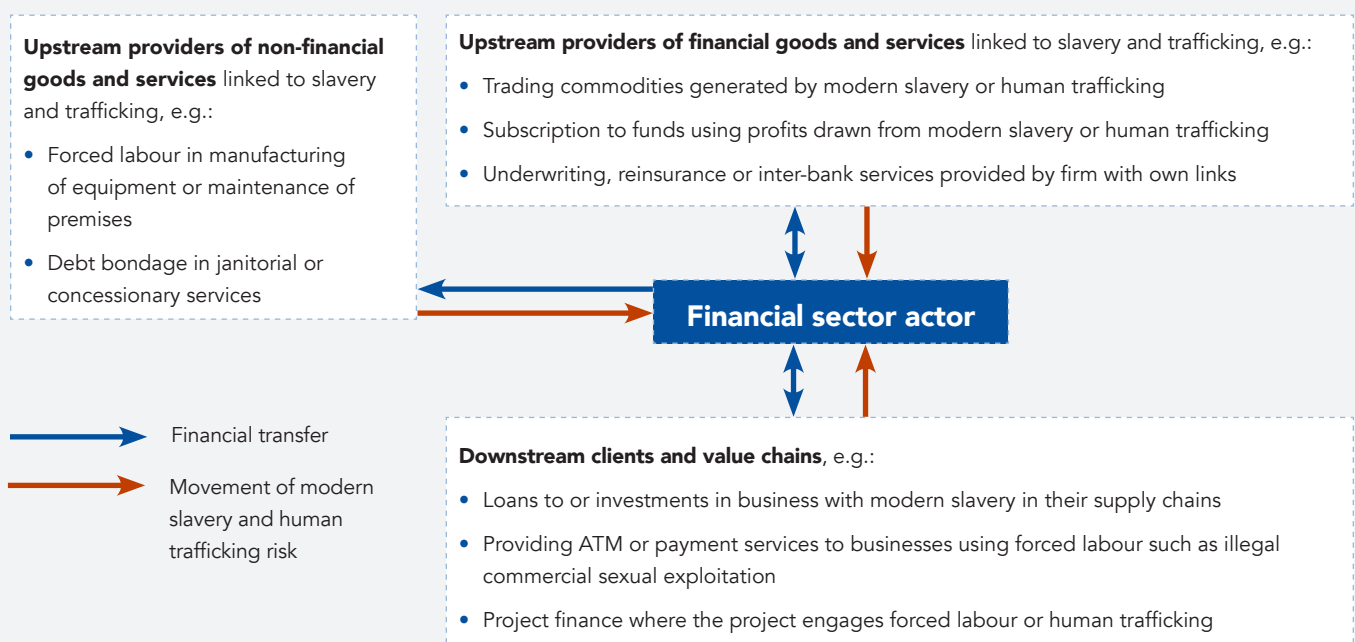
**Upstream providers of non-financial goods and services** linked to slavery and trafficking, e.g.:

- Forced labour in manufacturing of equipment or maintenance of premises
- Debt bondage in janitorial or concessionary services

**Upstream providers of financial goods and services** linked to slavery and trafficking, e.g.:

- Trading commodities generated by modern slavery or human trafficking
- Subscription to funds using profits drawn from modern slavery or human trafficking
- Underwriting, reinsurance or inter-bank services provided by firm with own links

Financial sector actor

Financial transfer

Movement of modern slavery and human trafficking risk

**Downstream clients and value chains**, e.g.:

- Loans to or investments in business with modern slavery in their supply chains
- Providing ATM or payment services to businesses using forced labour such as illegal commercial sexual exploitation
- Project finance where the project engages forced labour or human trafficking